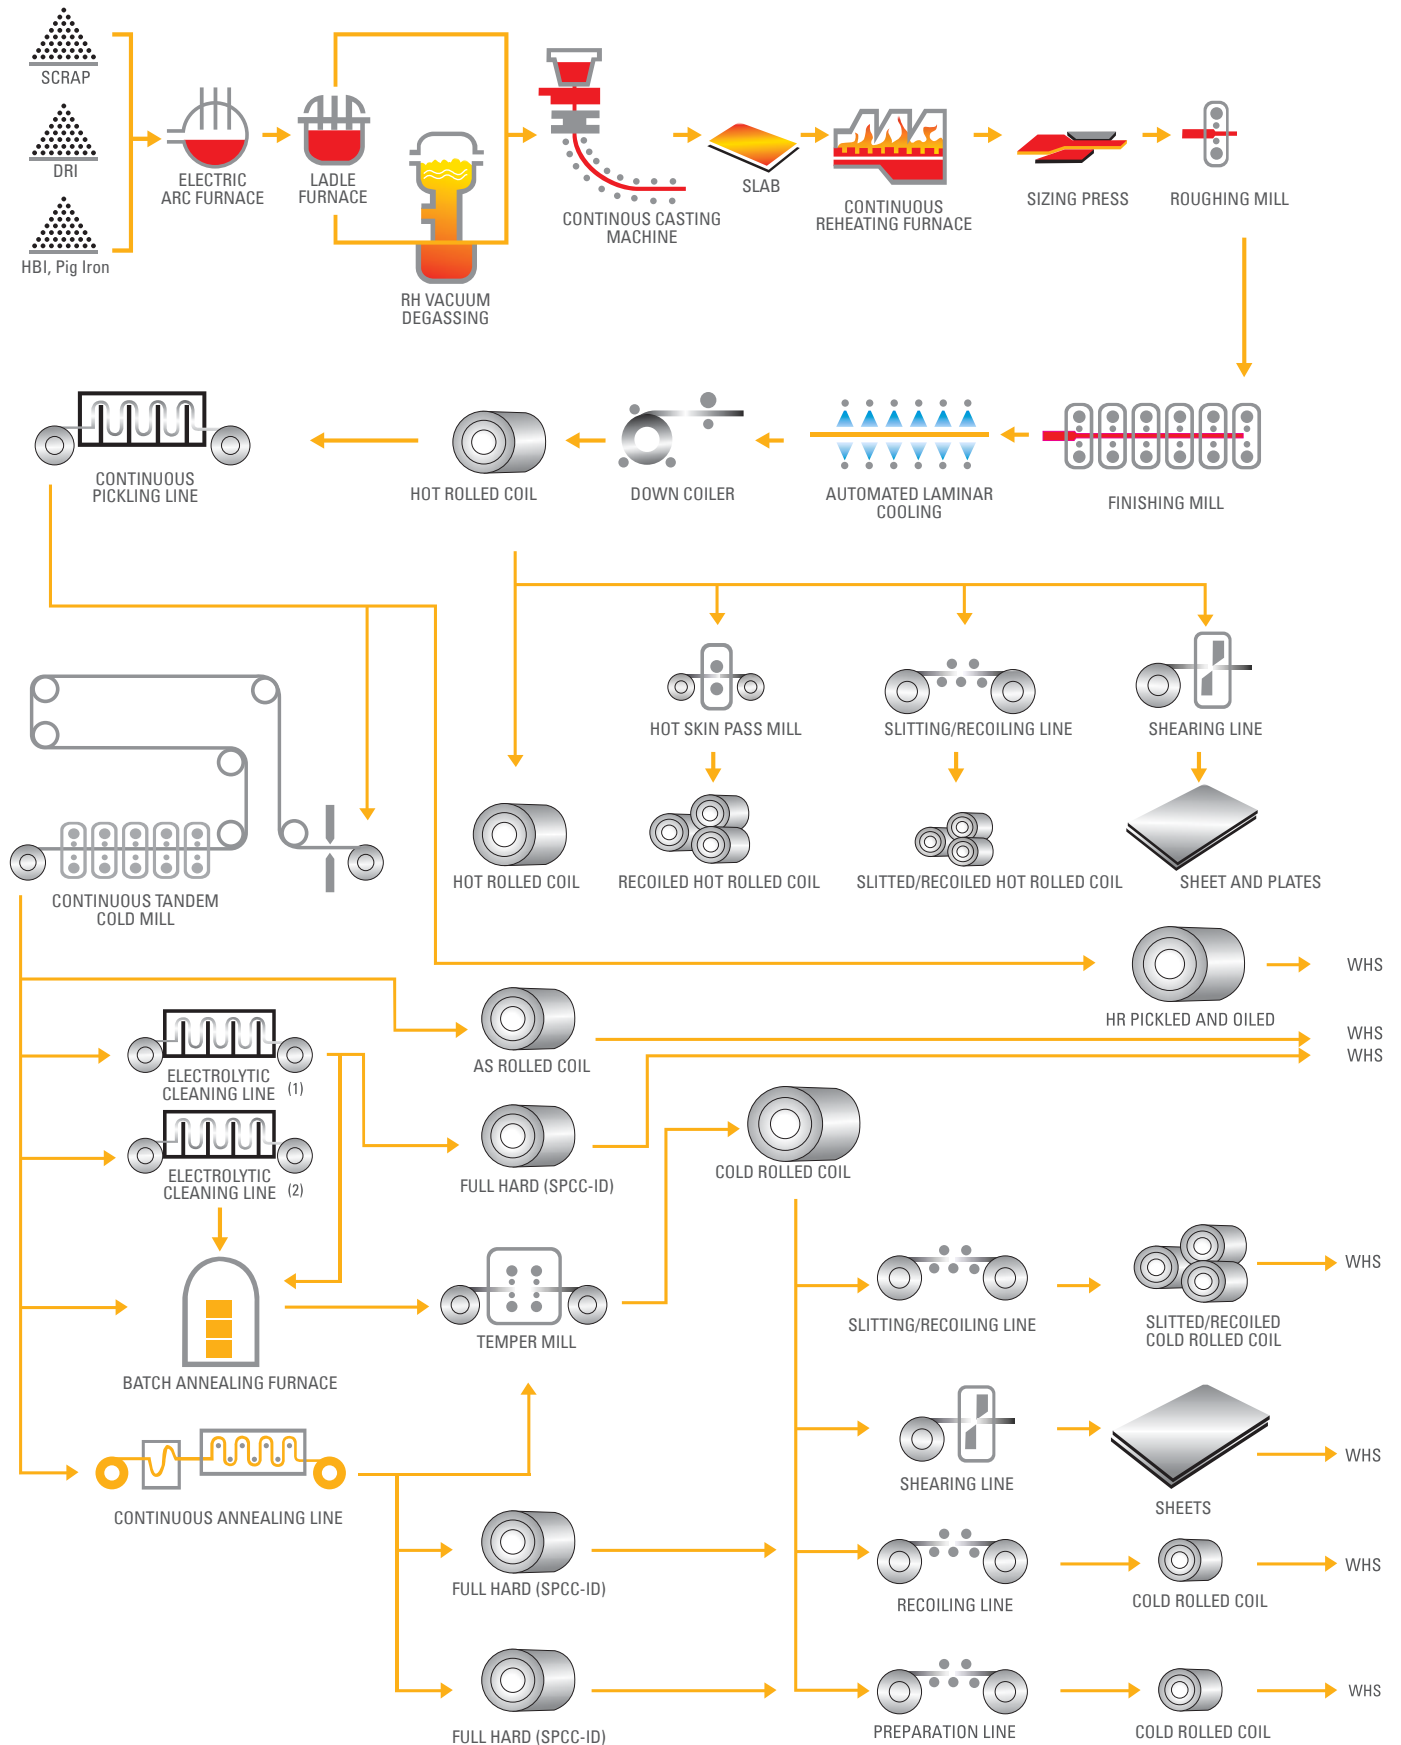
SCRAP

DRI

HBI, Pig Iron

ELECTRIC ARC FURNACE

LADLE FURNACE

RH VACUUM DEGASSING

CONTINOUS CASTING MACHINE

SLAB

CONTINUOUS REHEATING FURNACE

SIZING PRESS

ROUGHING MILL

CONTINUOUS PICKLING LINE

HOT ROLLED COIL

DOWN COILER

AUTOMATED LAMINAR COOLING

FINISHING MILL

HOT SKIN PASS MILL

SLITTING/RECOILING LINE

SHEARING LINE

HOT ROLLED COIL

RECOILED HOT ROLLED COIL

SLITTED/RECOILED HOT ROLLED COIL

SHEET AND PLATES

CONTINUOUS TANDEM COLD MILL

HR PICKLED AND OILED

WHS

AS ROLLED COIL

WHS

WHS

ELECTROLYTIC CLEANING LINE (1)

ELECTROLYTIC CLEANING LINE (2)

FULL HARD (SPCC-ID)

COLD ROLLED COIL

BATCH ANNEALING FURNACE

TEMPER MILL

SLITTING/RECOILING LINE

SLITTED/RECOILED COLD ROLLED COIL

WHS

SHEARING LINE

SHEETS

WHS

CONTINUOUS ANNEALING LINE

FULL HARD (SPCC-ID)

RECOILING LINE

COLD ROLLED COIL

WHS

FULL HARD (SPCC-ID)

PREPARATION LINE

COLD ROLLED COIL

WHS